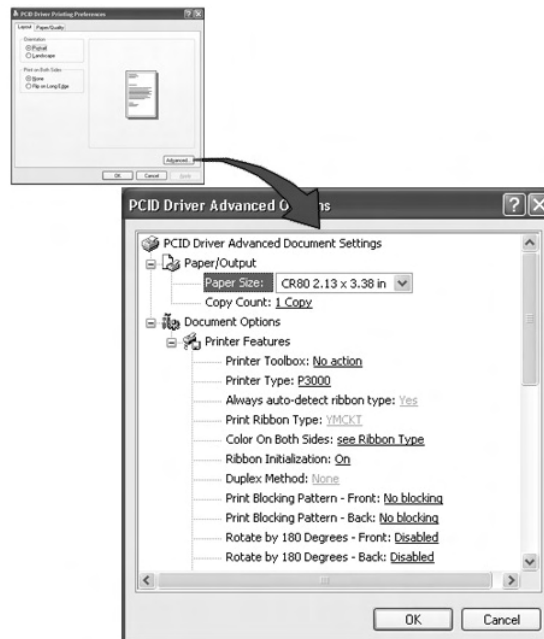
PCID Driver Printing Preferences

Layout | Paper/Quality

Orientation
Portrait
Landscape

Print on Both Sides
None
Flip on Long Edge

Advanced...

OK | Cancel | Apply

PCID Driver Advanced O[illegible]s

PCID Driver Advanced Document Settings
Paper/Output
Paper Size: CR80 2.13 x 3.38 in
Copy Count: 1 Copy
Document Options
Printer Features
Printer Toolbox: No action
Printer Type: P3000
Always auto-detect ribbon type: Yes
Print Ribbon Type: YMCKT
Color On Both Sides: see Ribbon Type
Ribbon Initialization: On
Duplex Method: None
Print Blocking Pattern - Front: No blocking
Print Blocking Pattern - Back: No blocking
Rotate by 180 Degrees - Front: Disabled
Rotate by 180 Degrees - Back: Disabled

OK | Cancel